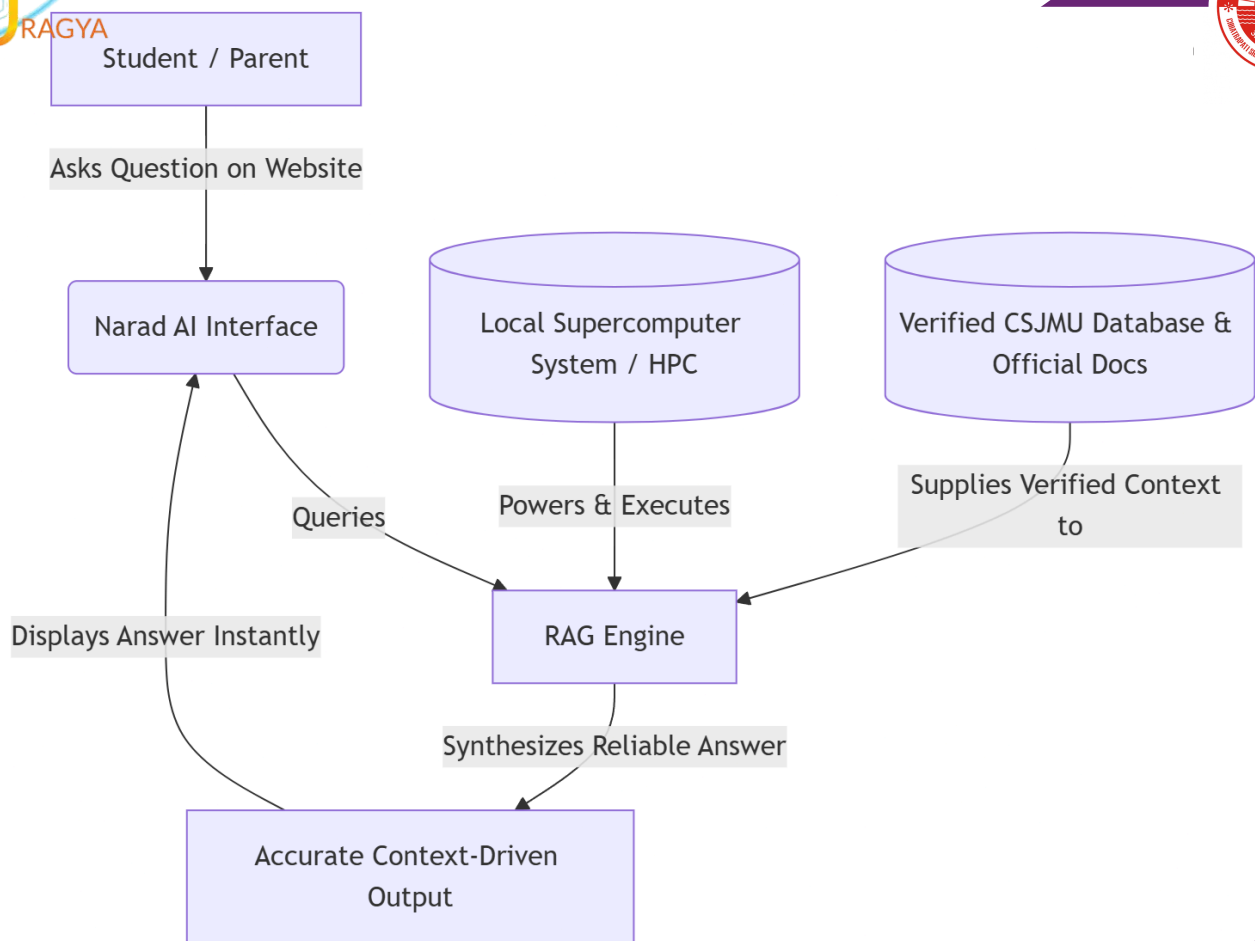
RAGYA

Student / Parent

Asks Question on Website

Narad AI Interface

Local Supercomputer System / HPC

Verified CSJMU Database & Official Docs

Queries

Powers & Executes

Supplies Verified Context to

Displays Answer Instantly

RAG Engine

Synthesizes Reliable Answer

Accurate Context-Driven Output